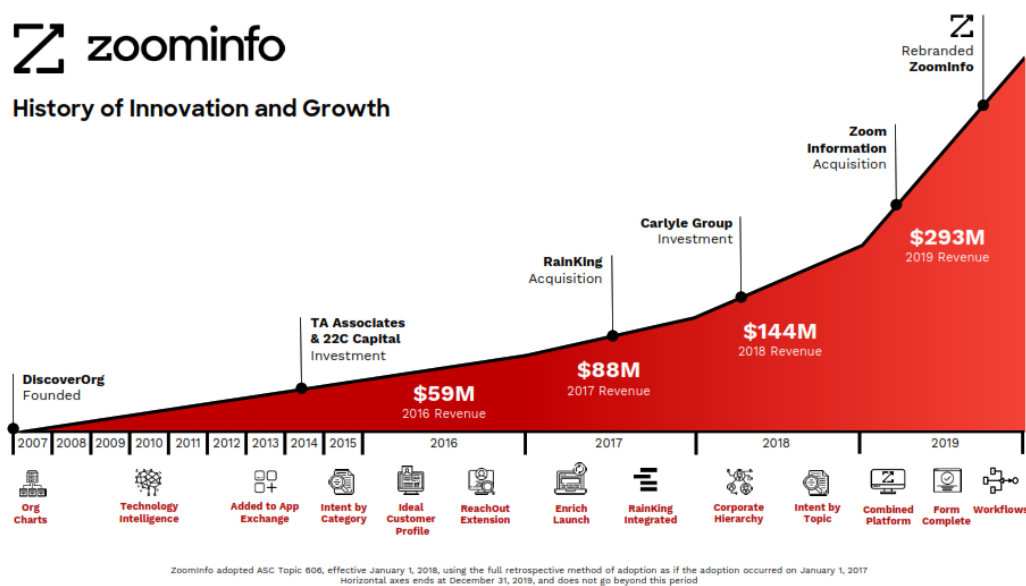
zoominfo

History of Innovation and Growth

Rebranded ZoomInfo

Zoom Information Acquisition

Carlyle Group Investment

RainKing Acquisition

TA Associates & 22C Capital Investment

DiscoverOrg Founded

$293M
2019 Revenue

$144M
2018 Revenue

$88M
2017 Revenue

$59M
2016 Revenue

2007 | 2008 | 2009 | 2010 | 2011 | 2012 | 2013 | 2014 | 2015 | 2016 | 2017 | 2018 | 2019

Org Charts

Technology Intelligence

Added to App Exchange

Intent by Category

Ideal Customer Profile

ReachOut Extension

Enrich Launch

RainKing Integrated

Corporate Hierarchy

Intent by Topic

Combined Platform

Form Complete

Workflows

ZoomInfo adopted ASC Topic 606, effective January 1, 2018, using the full retrospective method of adoption as if the adoption occurred on January 1, 2017
Horizontal axes ends at December 31, 2019, and does not go beyond this period